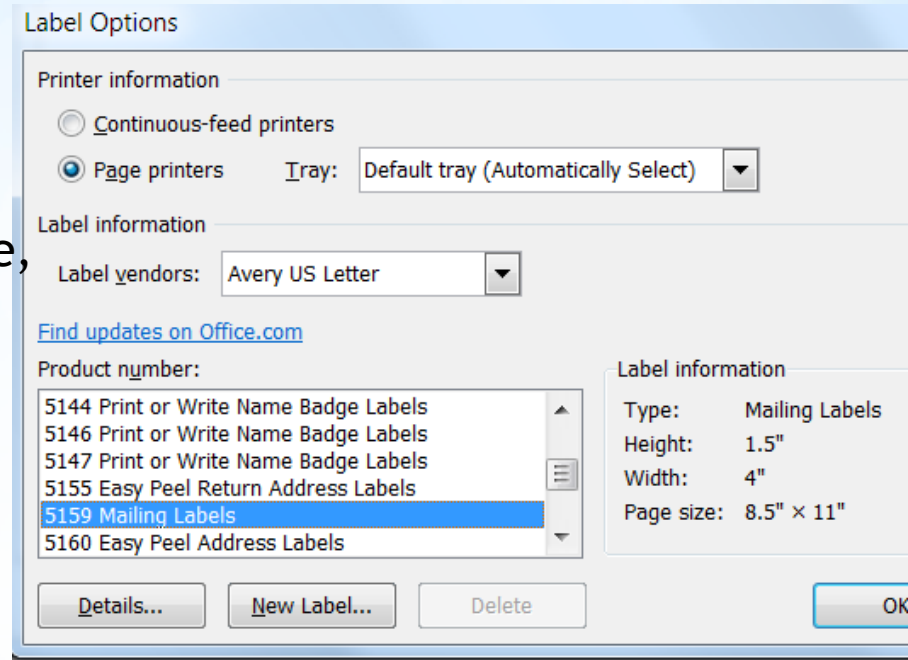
Label Options

Printer information

Continuous-feed printers

Page printers Tray: Default tray (Automatically Select)

Label information

e,

Label vendors: Avery US Letter

Find updates on Office.com

Product number:

5144 Print or Write Name Badge Labels
5146 Print or Write Name Badge Labels
5147 Print or Write Name Badge Labels
5155 Easy Peel Return Address Labels
5159 Mailing Labels
5160 Easy Peel Address Labels

Label information

| | |
|---|---|
| Type: | Mailing Labels |
| Height: | 1.5" |
| Width: | 4" |
| Page size: | 8.5" × 11" |

Details... New Label... Delete OK